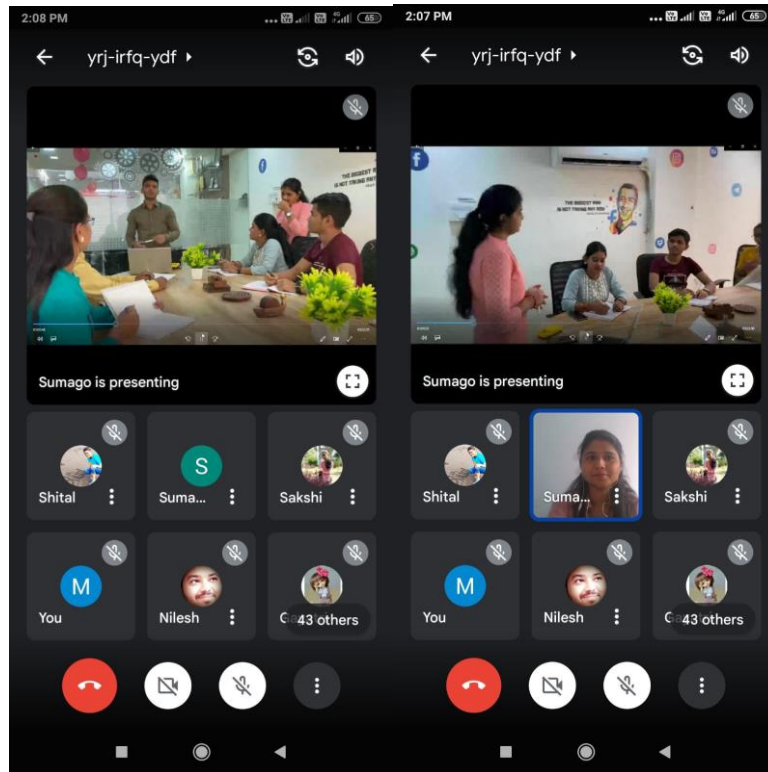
2:08 PM

65

yrj-irfq-ydf

THE BIGGEST RISK IS NOT TAKING ANY RISK

Sumago is presenting

Shital

S

Suma...

Sakshi

M

You

Nilesh

G

43 others

2:07 PM

65

yrj-irfq-ydf

f

THE BIGGEST RISK IS NOT TAKING ANY RISK

Sumago is presenting

Shital

Suma...

Sakshi

M

You

Nilesh

G

43 others